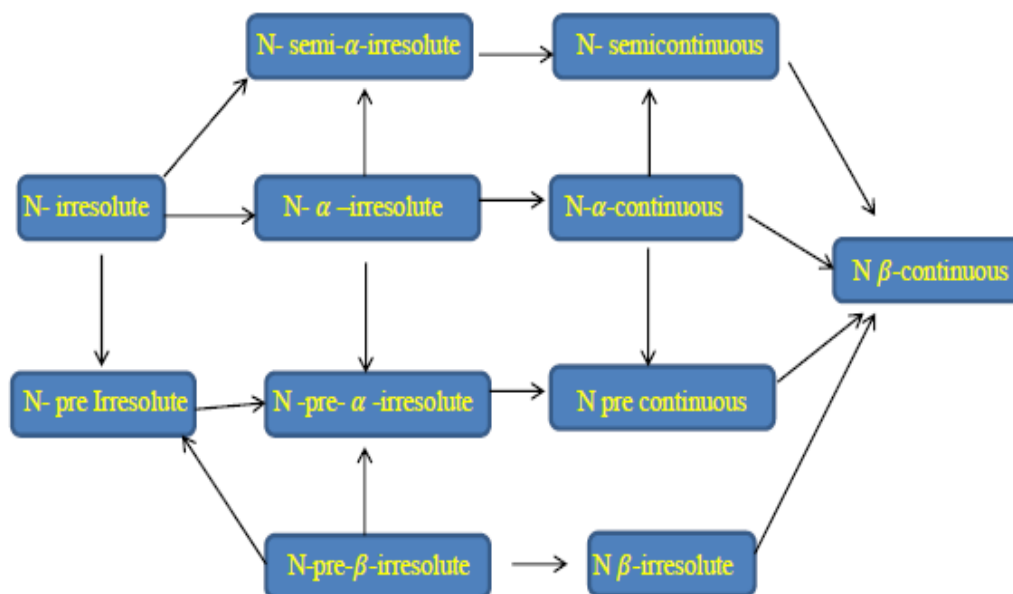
N- semi-$\alpha$-irresolute

N- semicontinuous

N- irresolute

N- $\alpha$ –irresolute

N-$\alpha$-continuous

N $\beta$-continuous

N- pre Irresolute

N -pre- $\alpha$ -irresolute

N pre continuous

N-pre-$\beta$-irresolute

N $\beta$-irresolute